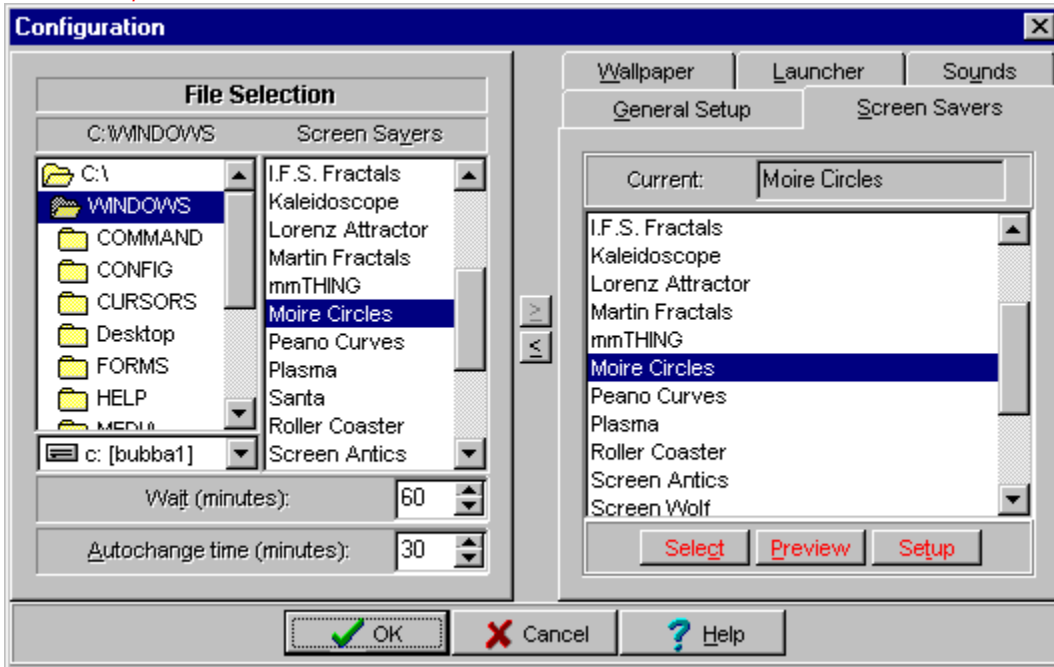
Configuration

File Selection

C:\WINDOWS

Screen Savers

C:\
WINDOWS
COMMAND
CONFIG
CURSORS
Desktop
FORMS
HELP
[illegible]

c: [bubba1]

I.F.S. Fractals
Kaleidoscope
Lorenz Attractor
Martin Fractals
mmTHING
Moire Circles
Peano Curves
Plasma
Santa
Roller Coaster
Screen Antics

Wait (minutes): 60

Autochange time (minutes): 30

>
<

Wallpaper
Launcher
Sounds
General Setup
Screen Savers

Current: Moire Circles

I.F.S. Fractals
Kaleidoscope
Lorenz Attractor
Martin Fractals
mmTHING
Moire Circles
Peano Curves
Plasma
Roller Coaster
Screen Antics
Screen Wolf

Select
Preview
Setup

OK
Cancel
Help